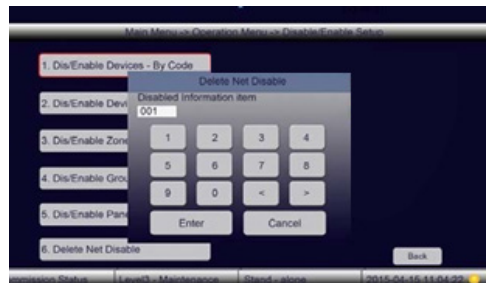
Main Menu -> Operation Menu -> Disable/Enable Setup

1. Dis/Enable Devices - By Code

2. Dis/Enable Devi

3. Dis/Enable Zone

4. Dis/Enable Grou

5. Dis/Enable Pan

6. Delete Net Disable

Delete Net Disable

Disabled information item

001

| 1 | 2 | 3 | 4 |
|---|---|---|---|
| 5 | 6 | 7 | 8 |
| 9 | 0 | < | > |

Enter

Cancel

Back

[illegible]mission Status

Level3 - Maintenance

Stand - alone

2015-04-15 11:04:22